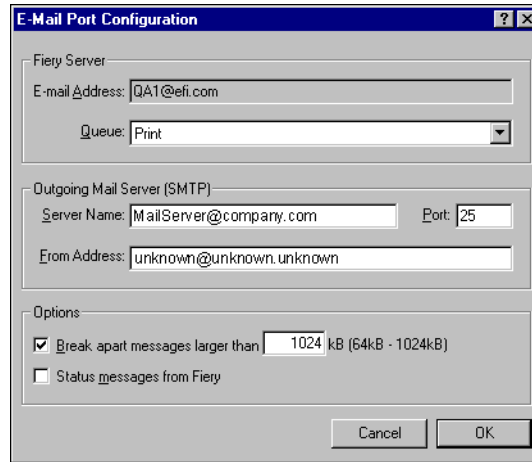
E-Mail Port Configuration

?

X

Fiery Server

E-mail Address: QA1@efi.com

Queue: Print

Outgoing Mail Server (SMTP)

Server Name: MailServer@company.com

Port: 25

From Address: unknown@unknown.unknown

Options

Break apart messages larger than 1024 kB (64kB - 1024kB)

Status messages from Fiery

Cancel

OK